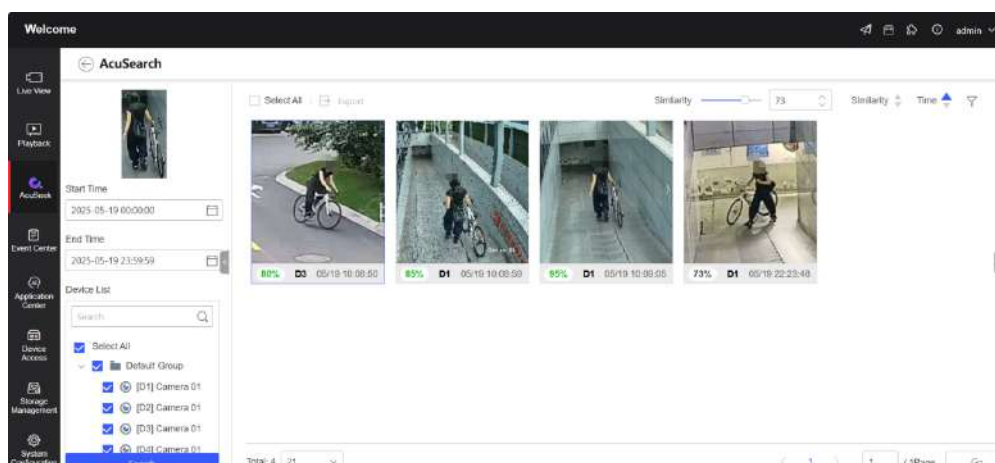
Welcome

admin

Live View

Playback

AcuSearch

Event Center

Application Center

Device Access

Storage Management

System Configuration

AcuSearch

Start Time

2025-05-19 00:00:00

End Time

2025-05-19 23:59:59

Device List

Search

Select All

Default Group

[D1] Camera 01

[D2] Camera 01

[D3] Camera 01

[D4] Camera 01

Search

Select All

Export

Similarity

73

Similarity

Time

80% D3 05/19 10:08:50

85% D1 05/19 10:08:50

95% D1 05/19 10:08:05

73% D1 05/19 22:23:40

Total: 4 21

1

1

/Page

Go